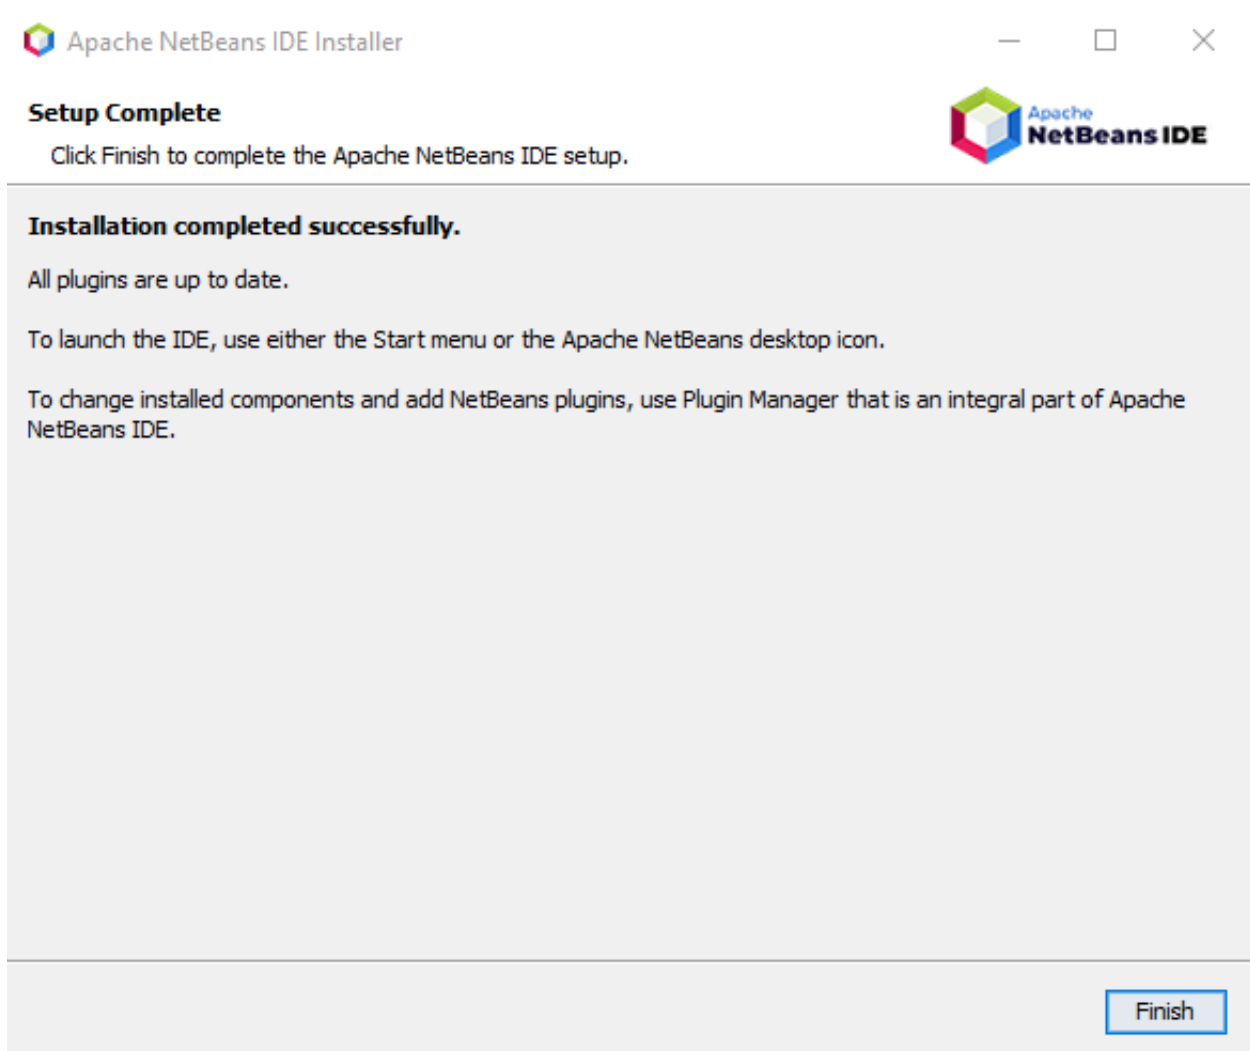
Apache NetBeans IDE Installer

Setup Complete

Click Finish to complete the Apache NetBeans IDE setup.

Apache
NetBeans IDE

Installation completed successfully.

All plugins are up to date.

To launch the IDE, use either the Start menu or the Apache NetBeans desktop icon.

To change installed components and add NetBeans plugins, use Plugin Manager that is an integral part of Apache NetBeans IDE.

Finish